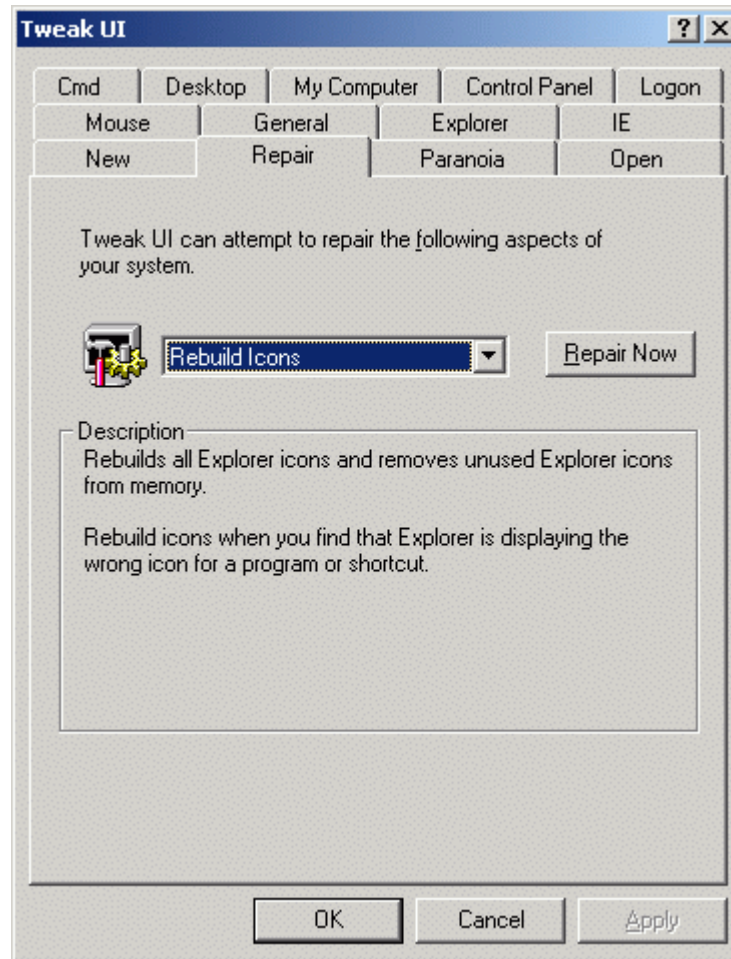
Tweak UI

?

Cmd | Desktop | My Computer | Control Panel | Logon
Mouse | General | Explorer | IE
New | Repair | Paranoia | Open

Tweak UI can attempt to repair the following aspects of your system.

Rebuild Icons

Repair Now

Description
Rebuilds all Explorer icons and removes unused Explorer icons from memory.

Rebuild icons when you find that Explorer is displaying the wrong icon for a program or shortcut.

OK | Cancel | Apply